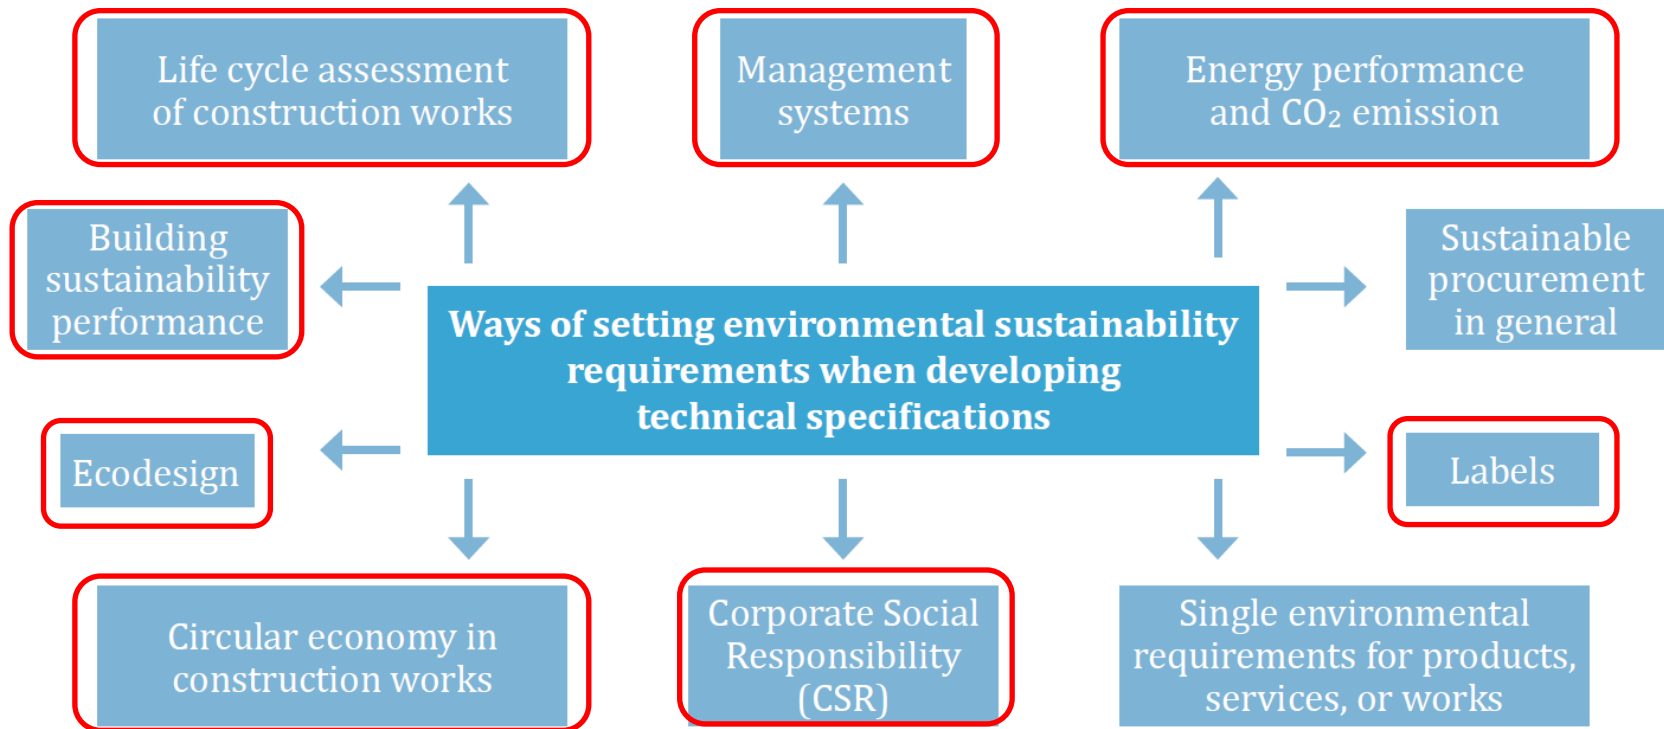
Life cycle assessment of construction works

Management systems

Energy performance and $CO_2$ emission

Building sustainability performance

Ways of setting environmental sustainability requirements when developing technical specifications

Sustainable procurement in general

Ecodesign

Labels

Circular economy in construction works

Corporate Social Responsibility (CSR)

Single environmental requirements for products, services, or works